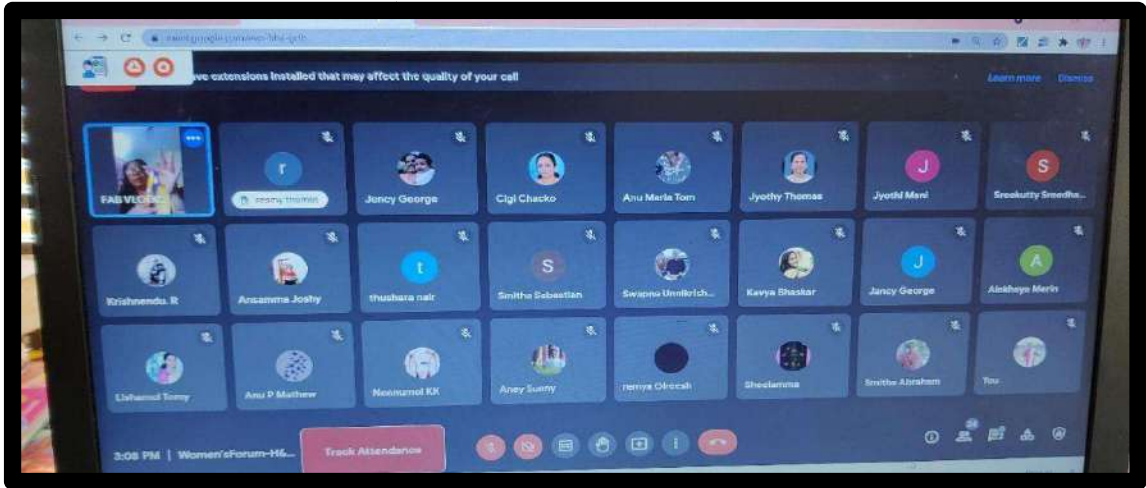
meet.google.com/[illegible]

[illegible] ve extensions installed that may affect the quality of your call

Learn more Dismiss

FAB VLOGS

r

remmy thomas

Jency George

Cigi Chacko

Anu Maria Tom

Jyothy Thomas

J

Jyothi Mani

S

Sreekutty Sreedha...

Krishnendu. R

Ancamma Joshy

t

thushara nair

S

Smitha Sebastian

Swapna Unnikrish...

Kavya Bhaskar

J

Jancy George

A

Alakhaya Merin

Lishamol Tomy

Anu P Mathew

Neenumol KK

Ancy Sunny

remya Oloccah

Sheelamma

Smitha Abraham

You

3:08 PM | Women'sForum-H&...

Track Attendance

24